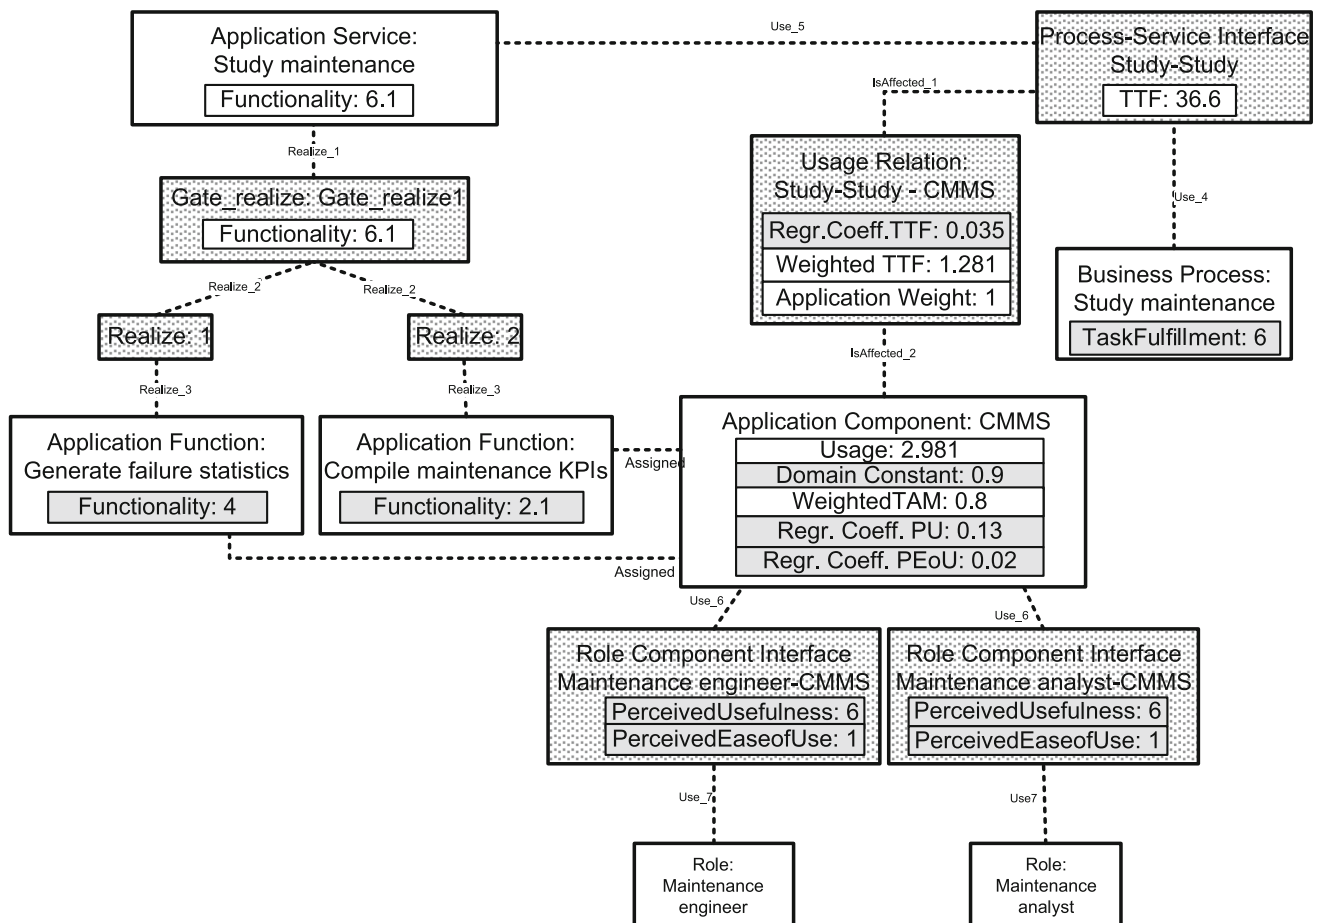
Application Service:
Study maintenance
Functionality: 6.1

Use_5

Process-Service Interface
Study-Study
TTF: 36.6

IsAffected_1

Realize_1

Usage Relation:
Study-Study - CMMS
Regr.Coeff.TTF: 0.035
Weighted TTF: 1.281
Application Weight: 1

Use_4

Gate_realize: Gate_realize1
Functionality: 6.1

Business Process:
Study maintenance
TaskFulfillment: 6

Realize_2

Realize_2

Realize: 1

Realize: 2

IsAffected_2

Realize_3

Realize_3

Application Function:
Generate failure statistics
Functionality: 4

Application Function:
Compile maintenance KPIs
Functionality: 2.1

Assigned

Application Component: CMMS
Usage: 2.981
Domain Constant: 0.9
WeightedTAM: 0.8
Regr. Coeff. PU: 0.13
Regr. Coeff. PEoU: 0.02

Assigned

Use_6

Use_6

Role Component Interface
Maintenance engineer-CMMS
PerceivedUsefulness: 6
PerceivedEaseofUse: 1

Role Component Interface
Maintenance analyst-CMMS
PerceivedUsefulness: 6
PerceivedEaseofUse: 1

Use_7

Use7

Role:
Maintenance
engineer

Role:
Maintenance
analyst